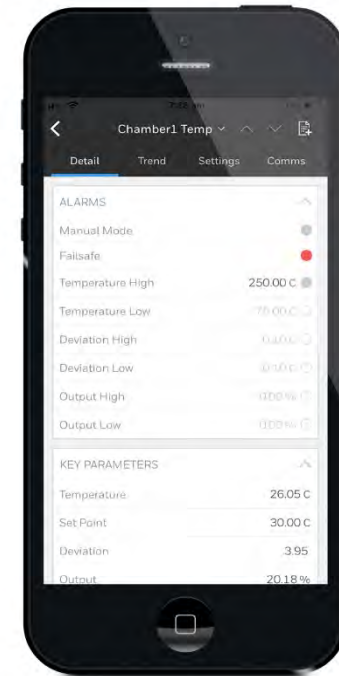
Chamber1 Temp

Detail Trend Settings Comms

ALARMS

Manual Mode

Failsafe

Temperature High 250.00 C

Temperature Low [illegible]

Deviation High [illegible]

Deviation Low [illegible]

Output High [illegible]

Output Low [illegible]

KEY PARAMETERS

Temperature 26.05 C

Set Point 30.00 C

Deviation 3.95

Output 20.18 %